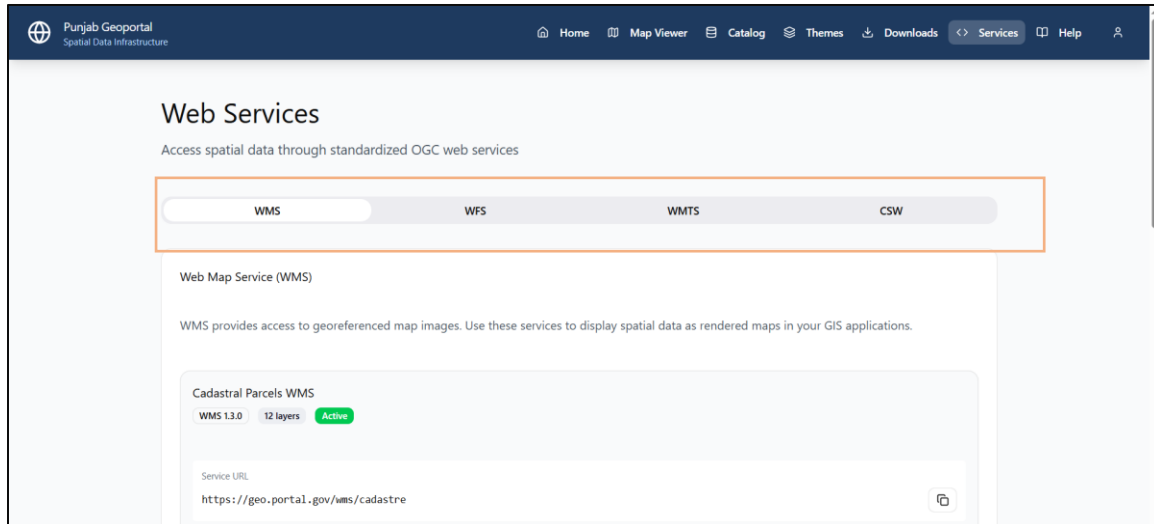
Punjab Geoportal
Spatial Data Infrastructure

Home Map Viewer Catalog Themes Downloads <> Services Help

Web Services

Access spatial data through standardized OGC web services

WMS WFS WMTS CSW

Web Map Service (WMS)

WMS provides access to georeferenced map images. Use these services to display spatial data as rendered maps in your GIS applications.

Cadastral Parcels WMS

WMS 1.3.0 12 layers Active

Service URL

https://geo.portal.gov/wms/cadastre